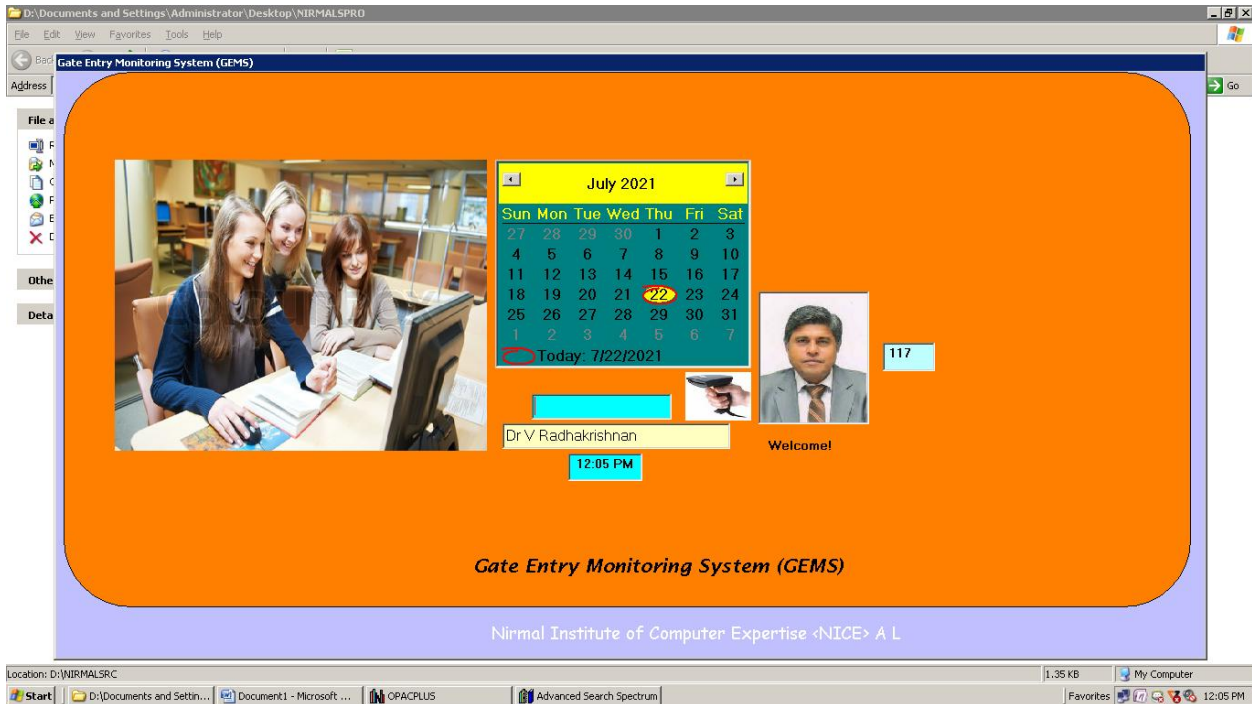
D:\Documents and Settings\Administrator\Desktop\NIRMALSPRO

File Edit View Favorites Tools Help

Back

Address

Go

File a

Othe

Deta

Gate Entry Monitoring System (GEMS)

July 2021

| Sun | Mon | Tue | Wed | Thu | Fri | Sat |
|---|---|---|---|---|---|---|
| 27 | 28 | 29 | 30 | 1 | 2 | 3 |
| 4 | 5 | 6 | 7 | 8 | 9 | 10 |
| 11 | 12 | 13 | 14 | 15 | 16 | 17 |
| 18 | 19 | 20 | 21 | 22 | 23 | 24 |
| 25 | 26 | 27 | 28 | 29 | 30 | 31 |
| 1 | 2 | 3 | 4 | 5 | 6 | 7 |

Today: 7/22/2021

117

Dr V Radhakrishnan

Welcome!

12:05 PM

Gate Entry Monitoring System (GEMS)

Nirmal Institute of Computer Expertise <NICE> A L

Location: D:\NIRMALSRC

1.35 KB

My Computer

Start

D:\Documents and Settin...

Document1 - Microsoft ...

OPACPLUS

Advanced Search Spectrum

Favorites

12:05 PM